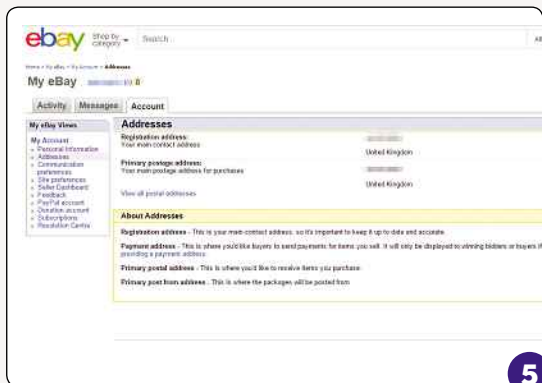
ebay Shop by category Search All

Home > My eBay > My Account > Addresses

My eBay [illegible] 8

Activity Messages Account

My eBay Views

My Account
Personal Information
Addresses
Communication preferences
Site preferences
Seller Dashboard
Feedback
PayPal account
Donation account
Subscriptions
Resolution Centre

Addresses

Registration address:
Your main contact address
United Kingdom

Primary postage address:
Your main postage address for purchases
United Kingdom

View all postal addresses

About Addresses

Registration address - This is your main contact address, so it's important to keep it up to date and accurate.

Payment address - This is where you'd like buyers to send payments for items you sell. It will only be displayed to winning bidders or buyers if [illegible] providing a payment address.

Primary postal address - This is where you'd like to receive items you purchase.

Primary post from address - This is where the packages will be posted from.

5